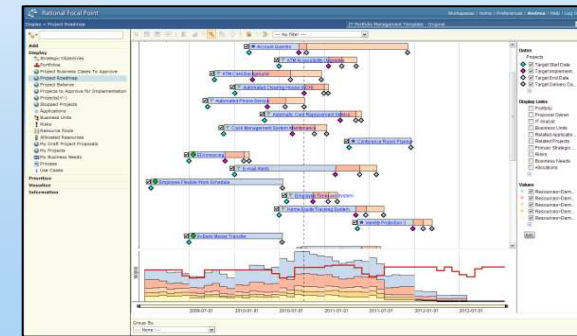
Rational Focal Point

Display > Project Roadmap

Workspace | Home | Preferences | Andrea | Help | Log

IT Portfolio Management Template - Original

-- No filter --

Add
Display
Strategic Objectives
Portfolios
Project Business Cases To Approve
Project Roadmap
Project Balance
Projects to Approve for Implementation
Projects
Stopped Projects
Applications
Business Units
Risks
Resource Pools
Allocated Resources
My Draft Project Proposals
My Projects
My Business Needs
Process
Use Cases
Prioritize
Visualize
Information

Account Queries
ATM Accessible Upgrade
ATM Card Replacement
Automated Clearing House (ACH)
Automated Phone Service
Automatic Card Replacement System
Client Management System Maintenance
Conference Room Planner
E-banking
E-mail Alerts
Employee Flexible Work Schedule
Employee Travel System
Home Equity Tracking System
Identity Protection
In-Bank Money Transfer

Dates
Projects
Target Start Date
Target Implement...
Target End Date
Target Delivery Da...

Display Links
Portfolio
Project Owner
IT Analyst
Business Units
Related Applicatio...
Related Projects
Primary Strategic...
Risks
Business Needs
Allocations

Values
Resources>Dem...
Resources>Dem...
Resources>Dem...
Resources>Dem...

Edit

2009-07-01
2010-01-01
2010-07-01
2011-01-01
2011-07-01
2012-01-01

Group By
-- None --